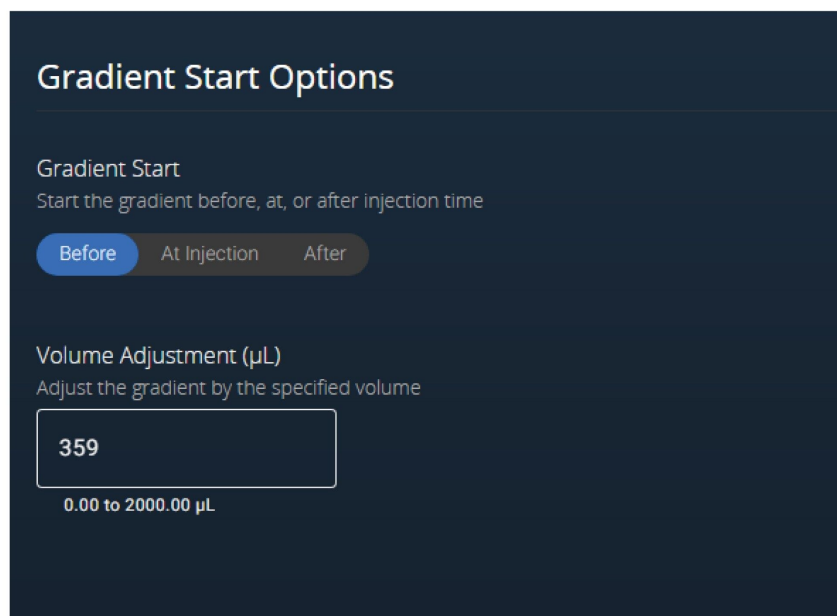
Gradient Start Options

Gradient Start
Start the gradient before, at, or after injection time

Before At Injection After

Volume Adjustment (µL)
Adjust the gradient by the specified volume

359

0.00 to 2000.00 µL